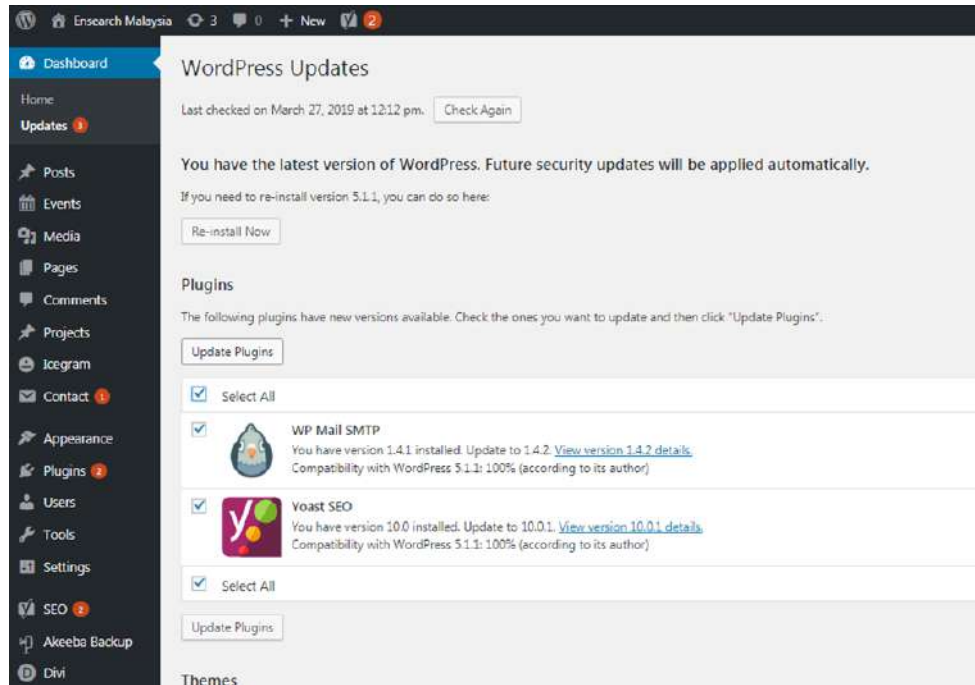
Ensearch Malaysia 3 0 + New 2

Dashboard
Home
Updates 3
Posts
Events
Media
Pages
Comments
Projects
Icegram
Contact 1
Appearance
Plugins 2
Users
Tools
Settings
SEO 2
Akeeba Backup
Divi

WordPress Updates

Last checked on March 27, 2019 at 12:12 pm. Check Again

You have the latest version of WordPress. Future security updates will be applied automatically.

If you need to re-install version 5.1.1, you can do so here:

Re-install Now

Plugins

The following plugins have new versions available. Check the ones you want to update and then click "Update Plugins".

Update Plugins

Select All

WP Mail SMTP
You have version 1.4.1 installed. Update to 1.4.2. View version 1.4.2 details.
Compatibility with WordPress 5.1.1: 100% (according to its author)

Yoast SEO
You have version 10.0 installed. Update to 10.0.1. View version 10.0.1 details.
Compatibility with WordPress 5.1.1: 100% (according to its author)

Select All

Update Plugins

Themes